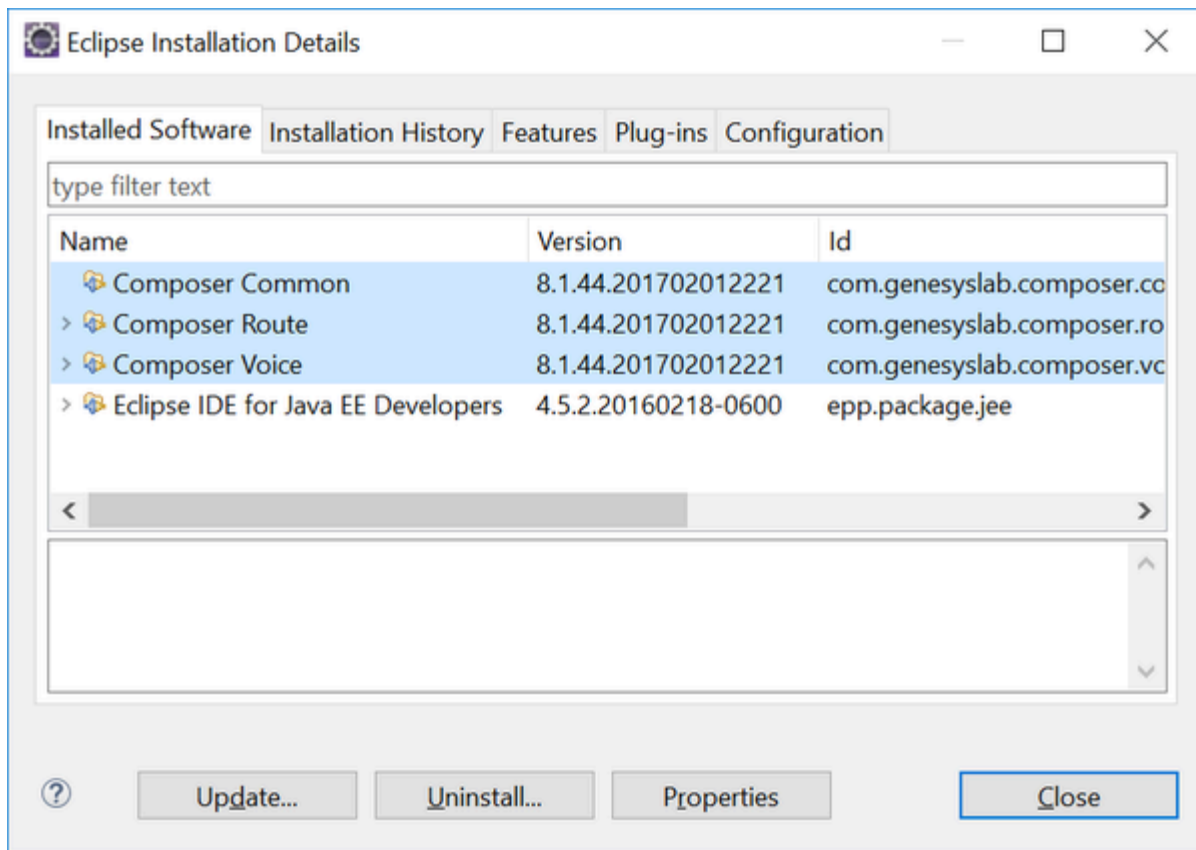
Eclipse Installation Details

Installed Software | Installation History | Features | Plug-ins | Configuration

type filter text

| Name | Version | Id |
|---|---|---|
| Composer Common | 8.1.44.201702012221 | com.genesyslab.composer.co |
| Composer Route | 8.1.44.201702012221 | com.genesyslab.composer.ro |
| Composer Voice | 8.1.44.201702012221 | com.genesyslab.composer.vc |
| Eclipse IDE for Java EE Developers | 4.5.2.20160218-0600 | epp.package.jee |

?

Update...

Uninstall...

Properties

Close